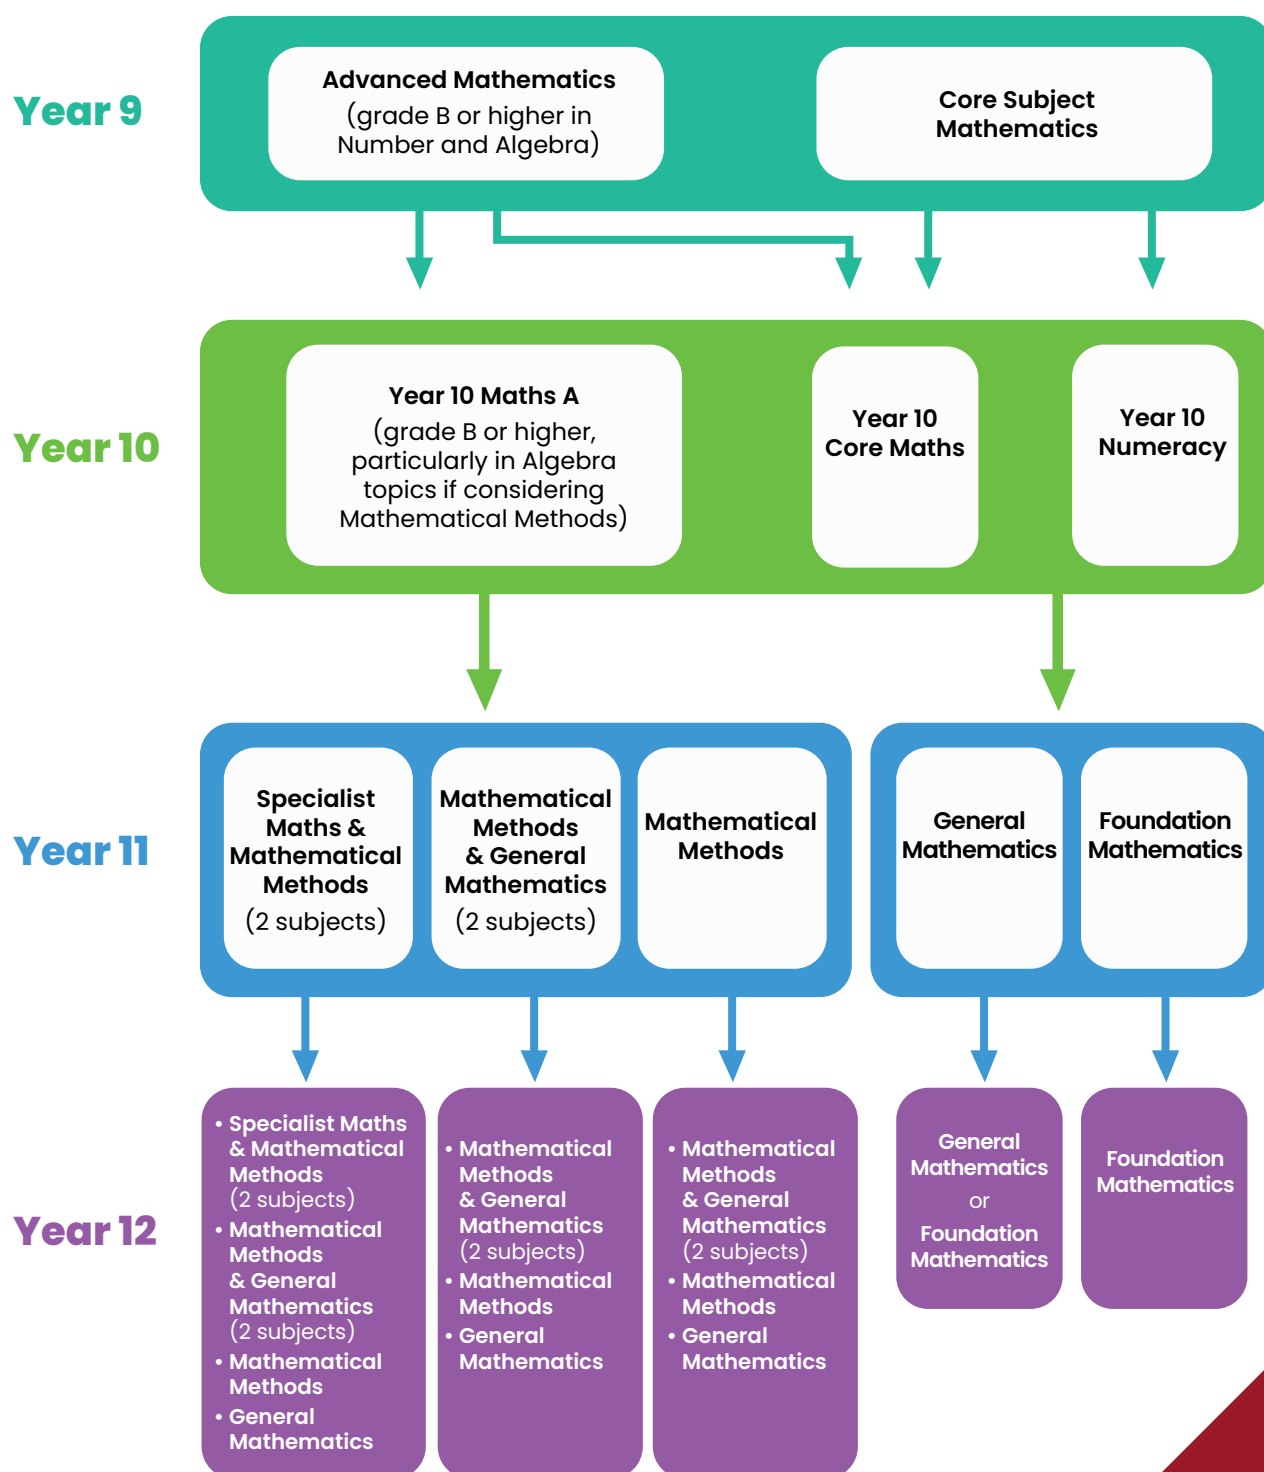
Year 9

Advanced Mathematics (grade B or higher in Number and Algebra)

Core Subject Mathematics

Year 10

Year 10 Maths A (grade B or higher, particularly in Algebra topics if considering Mathematical Methods)

Year 10 Core Maths

Year 10 Numeracy

Year 11

Specialist Maths & Mathematical Methods (2 subjects)

Mathematical Methods & General Mathematics (2 subjects)

Mathematical Methods

General Mathematics

Foundation Mathematics

Year 12

• Specialist Maths & Mathematical Methods (2 subjects)
• Mathematical Methods & General Mathematics (2 subjects)
• Mathematical Methods
• General Mathematics

• Mathematical Methods & General Mathematics (2 subjects)
• Mathematical Methods
• General Mathematics

• Mathematical Methods & General Mathematics (2 subjects)
• Mathematical Methods
• General Mathematics

General Mathematics or Foundation Mathematics

Foundation Mathematics